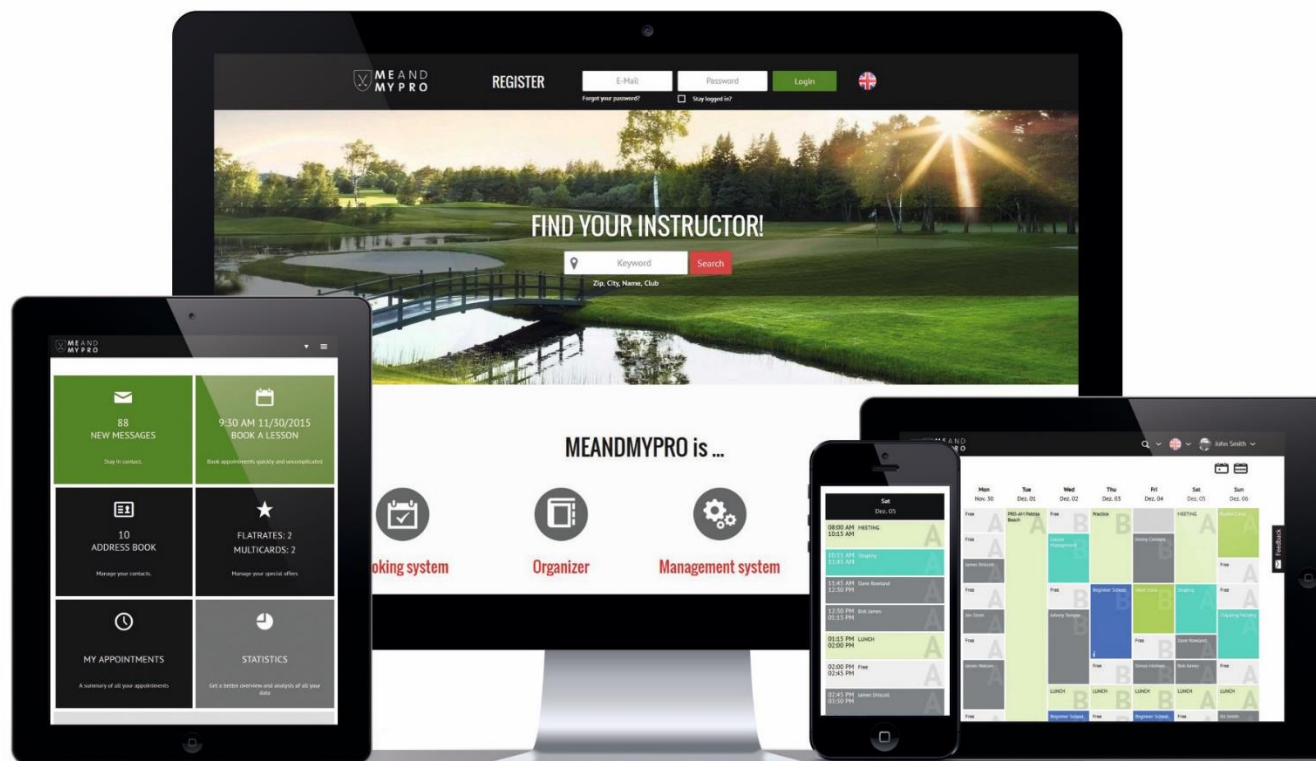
ME AND MY PRO

REGISTER

E-Mail

Password

Login

Forgot your password?

Stay logged in?

FIND YOUR INSTRUCTOR!

Keyword

Search

Zip, City, Name, Club

MEANDMYPRO is ...

oking system

Organizer

Management system

ME AND MY PRO

88
NEW MESSAGES

Stay in contact.

9:30 AM 11/30/2015
BOOK A LESSON

Book appointments quickly and uncomplicated.

10
ADDRESS BOOK

Manage your contacts.

FLATRATES: 2
MULTICARDS: 2

Manage your special offers

MY APPOINTMENTS

A summary of all your appointments

STATISTICS

Get a better overview and analysis of all your data

Sat
Dez. 05

08:00 AM 10:15 AM MEETING

10:15 AM 11:45 AM Shaping

11:45 AM 12:30 PM Dave Rowland

12:30 PM 01:15 PM Bob James

01:15 PM 02:00 PM LUNCH

02:00 PM 02:45 PM Free

02:45 PM 03:30 PM James Driscoll

John Smith

| Mon Nov. 30 | Tue Dez. 01 | Wed Dez. 02 | Thu Dez. 03 | Fri Dez. 04 | Sat Dez. 05 | Sun Dez. 06 |
|---|---|---|---|---|---|---|
| Free | PRO-am Pebble Beach | Free | Practice | | MEETING | |
| Free | | | | | | Free |
| James Watson | | Course Management | | Driving Company | | Free |
| Free | | Free | Beginner School | | Shaping | Free |
| Ian Greer | | Johnny Temple | | | | Chipping Practice |
| Free | | | | Free | Dave Rowland | |
| James Watson | | Free | | Simon Hickman | Bob James | Free |
| | | LUNCH | LUNCH | LUNCH | LUNCH | LUNCH |
| Free | | Beginner School | Free | Beginner School | Free | Ian Smith |

Feedback